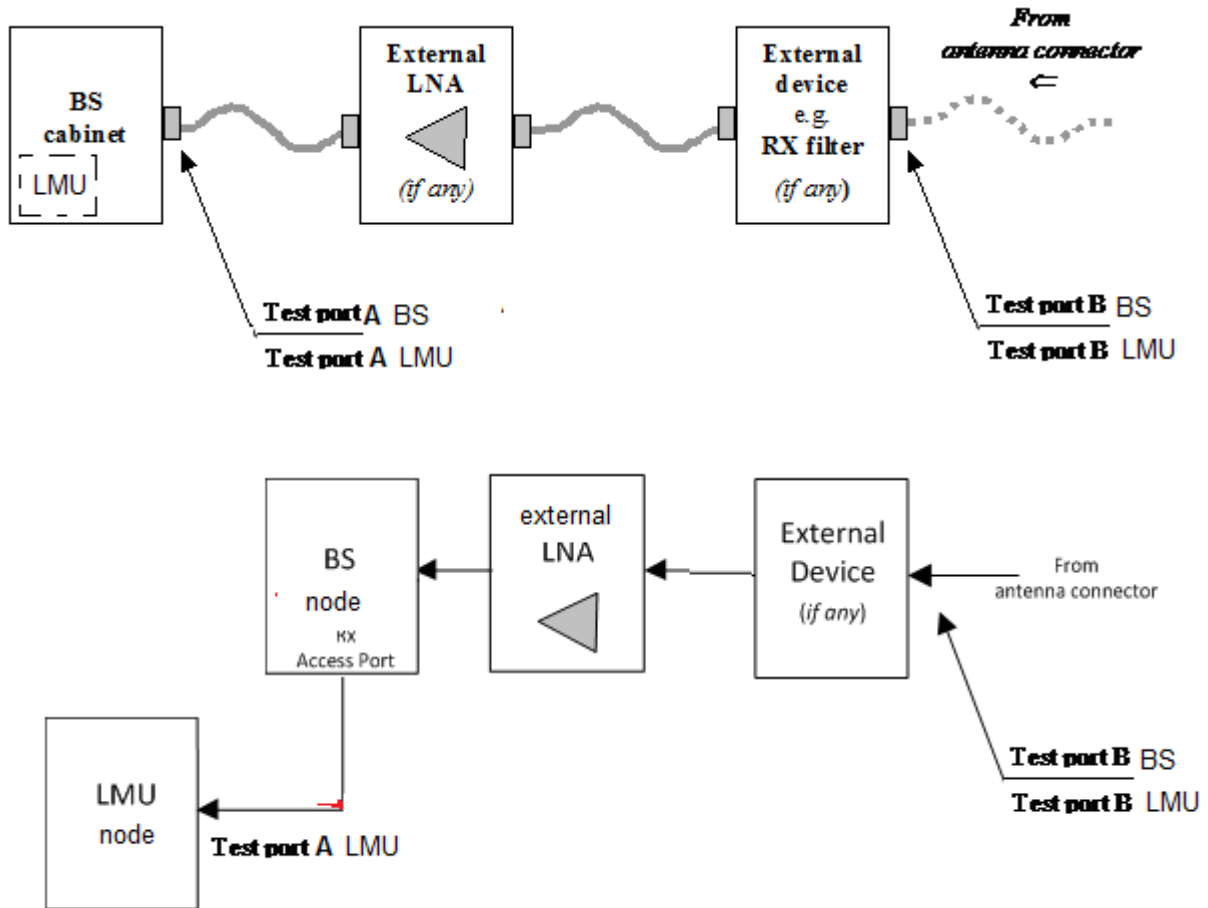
BS cabinet

LMU

External LNA

(if any)

External device e.g. RX filter

(if any)

From antenna connector

⇐

Test port A BS

Test port A LMU

Test port B BS

Test port B LMU

BS node

RX Access Port

external LNA

External Device

(if any)

From antenna connector

LMU node

Test port A LMU

Test port B BS

Test port B LMU